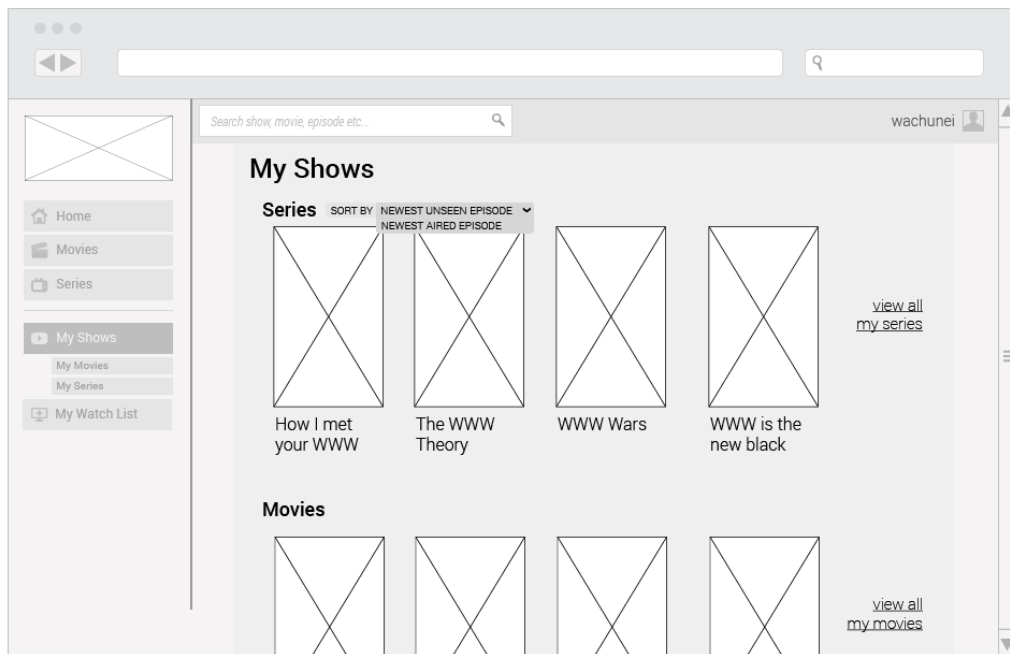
Search show, movie, episode etc...

wachunei

Home

Movies

Series

My Shows

My Movies

My Series

My Watch List

My Shows

Series SORT BY NEWEST UNSEEN EPISODE NEWEST AIRED EPISODE

How I met your WWW

The WWW Theory

WWW Wars

WWW is the new black

view all my series

Movies

view all my movies